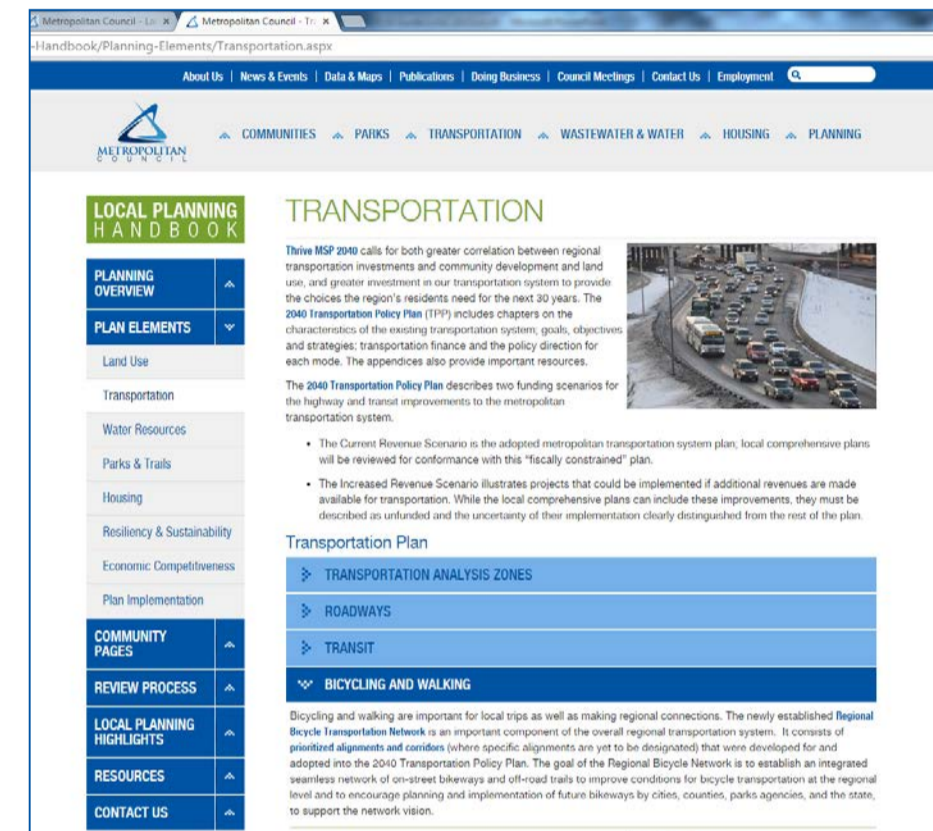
Metropolitan Council - Lo ×
Metropolitan Council - Tr ×

-Handbook/Planning-Elements/Transportation.aspx

About Us | News & Events | Data & Maps | Publications | Doing Business | Council Meetings | Contact Us | Employment

METROPOLITAN COUNCIL

COMMUNITIES PARKS TRANSPORTATION WASTEWATER & WATER HOUSING PLANNING

LOCAL PLANNING HANDBOOK

PLANNING OVERVIEW
PLAN ELEMENTS
Land Use
Transportation
Water Resources
Parks & Trails
Housing
Resiliency & Sustainability
Economic Competitiveness
Plan Implementation
COMMUNITY PAGES
REVIEW PROCESS
LOCAL PLANNING HIGHLIGHTS
RESOURCES
CONTACT US

TRANSPORTATION

Thrive MSP 2040 calls for both greater correlation between regional transportation investments and community development and land use, and greater investment in our transportation system to provide the choices the region's residents need for the next 30 years. The 2040 Transportation Policy Plan (TPP) includes chapters on the characteristics of the existing transportation system; goals, objectives and strategies; transportation finance and the policy direction for each mode. The appendices also provide important resources.

The 2040 Transportation Policy Plan describes two funding scenarios for the highway and transit improvements to the metropolitan transportation system.

- The Current Revenue Scenario is the adopted metropolitan transportation system plan; local comprehensive plans will be reviewed for conformance with this "fiscally constrained" plan.
- The Increased Revenue Scenario illustrates projects that could be implemented if additional revenues are made available for transportation. While the local comprehensive plans can include these improvements, they must be described as unfunded and the uncertainty of their implementation clearly distinguished from the rest of the plan.

Transportation Plan

TRANSPORTATION ANALYSIS ZONES
ROADWAYS
TRANSIT
BICYCLING AND WALKING

Bicycling and walking are important for local trips as well as making regional connections. The newly established Regional Bicycle Transportation Network is an important component of the overall regional transportation system. It consists of prioritized alignments and corridors (where specific alignments are yet to be designated) that were developed for and adopted into the 2040 Transportation Policy Plan. The goal of the Regional Bicycle Network is to establish an integrated seamless network of on-street bikeways and off-road trails to improve conditions for bicycle transportation at the regional level and to encourage planning and implementation of future bikeways by cities, counties, parks agencies, and the state, to support the network vision.